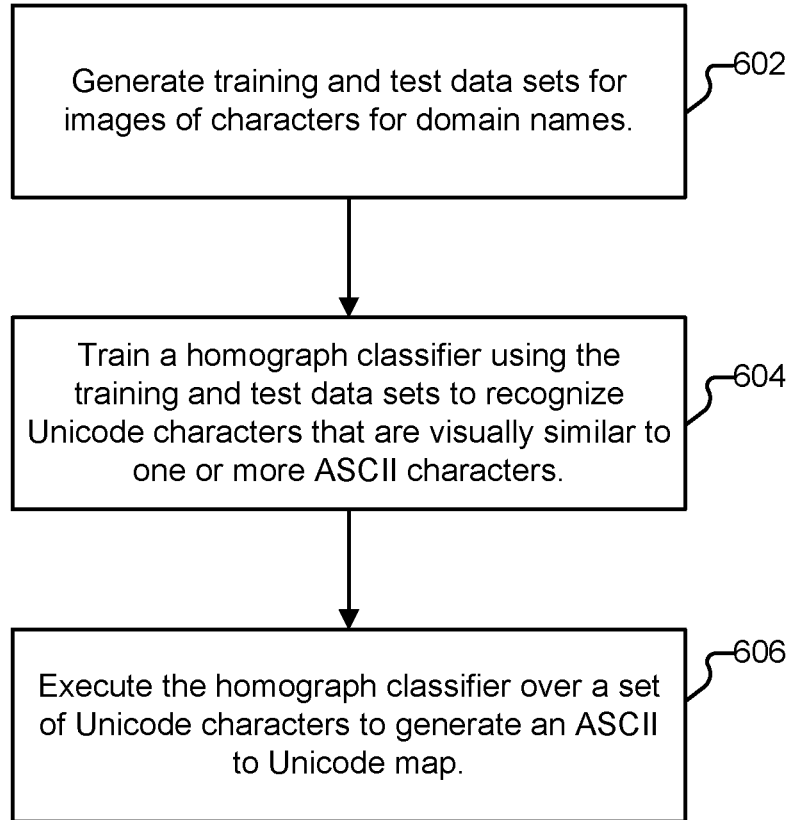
Generate training and test data sets for images of characters for domain names.

602

Train a homograph classifier using the training and test data sets to recognize Unicode characters that are visually similar to one or more ASCII characters.

604

Execute the homograph classifier over a set of Unicode characters to generate an ASCII to Unicode map.

606